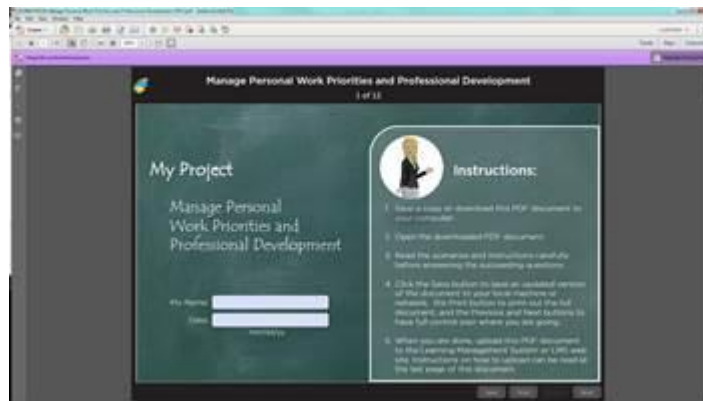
Manage Personal Work Priorities and Professional Development

1 of 12

My Project

Manage Personal Work Priorities and Professional Development

My Name:

Date:

Instructions:

1. Save a copy or download this PDF document to your computer.

2. Open the downloaded PDF document.

3. Read the scenarios and instructions carefully before answering the succeeding questions.

4. Click the Save button to save an updated version of the document to your local machine or network, the Print button to print out the full document, and the Previous and Next buttons to have full control over where you are going.

5. When you are done, upload this PDF document to the Learning Management System or LMS and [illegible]. Instructions on how to upload can be read at the last page of this document.

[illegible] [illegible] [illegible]